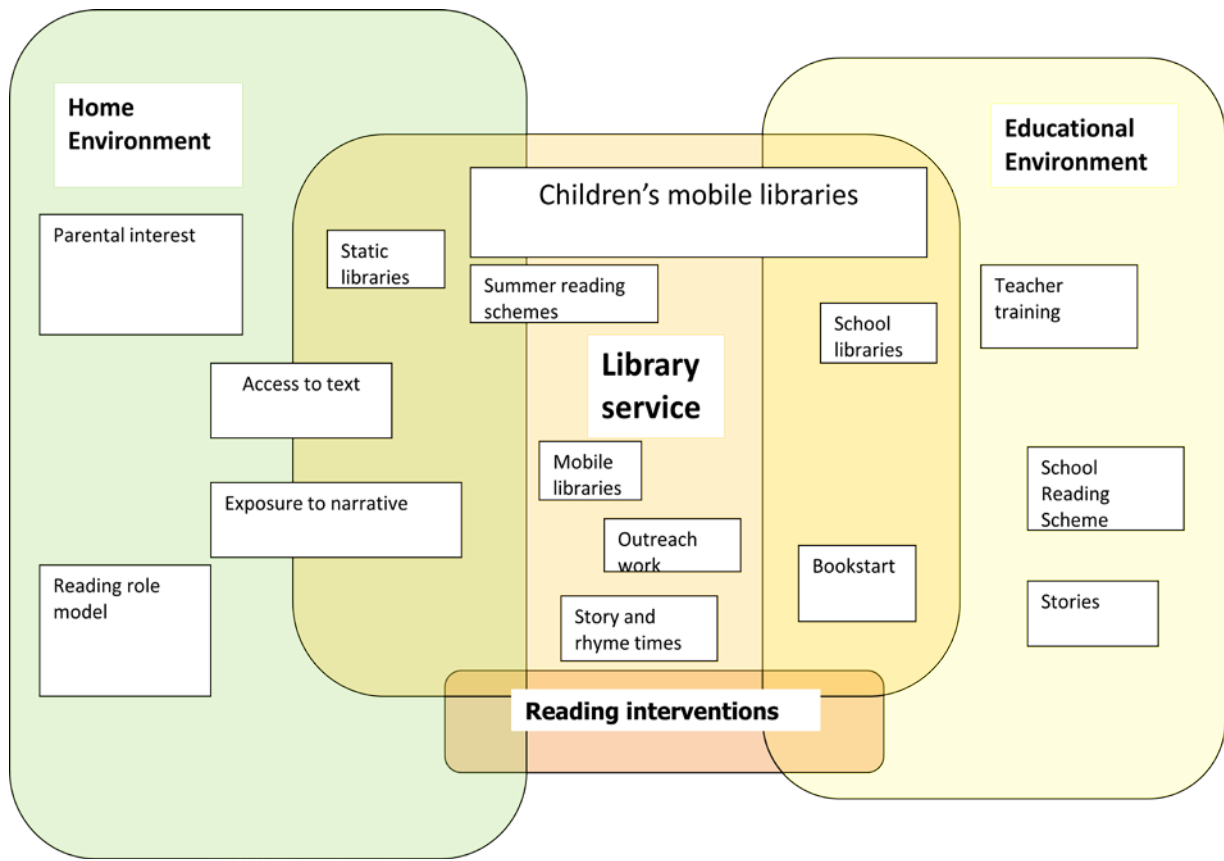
Home Environment

Parental interest

Access to text

Exposure to narrative

Reading role model

Children's mobile libraries

Static libraries

Summer reading schemes

Library service

Mobile libraries

Outreach work

Story and rhyme times

School libraries

Bookstart

Educational Environment

Teacher training

School Reading Scheme

Stories

Reading interventions